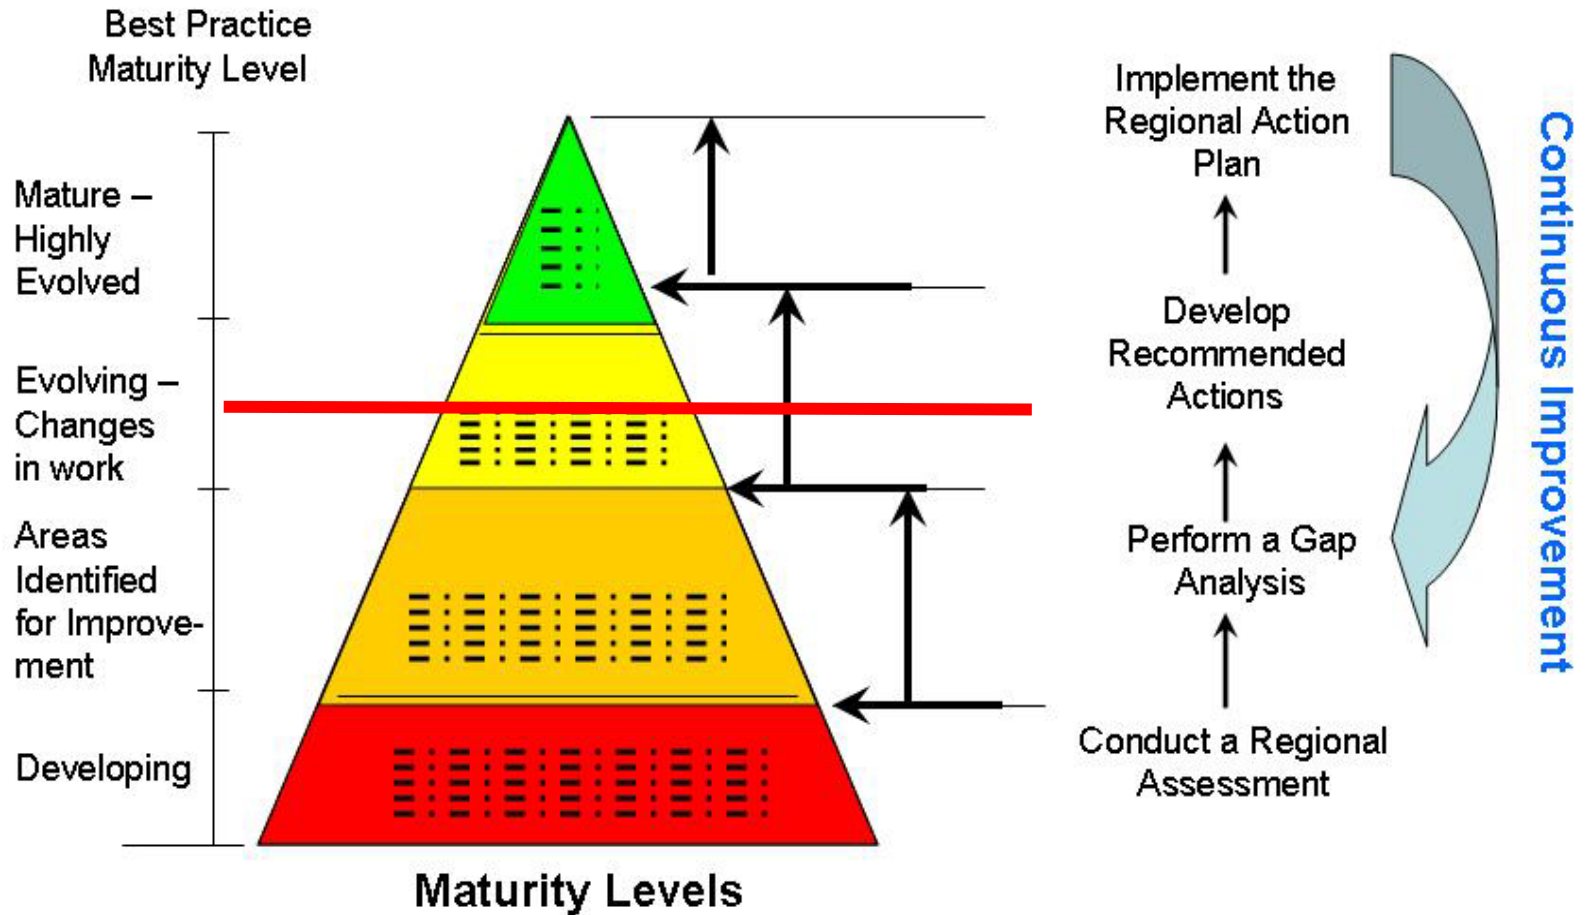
Best Practice Maturity Level

Mature – Highly Evolved

Evolving – Changes in work

Areas Identified for Improvement

Developing

Maturity Levels

Implement the Regional Action Plan

Develop Recommended Actions

Perform a Gap Analysis

Conduct a Regional Assessment

Continuous Improvement